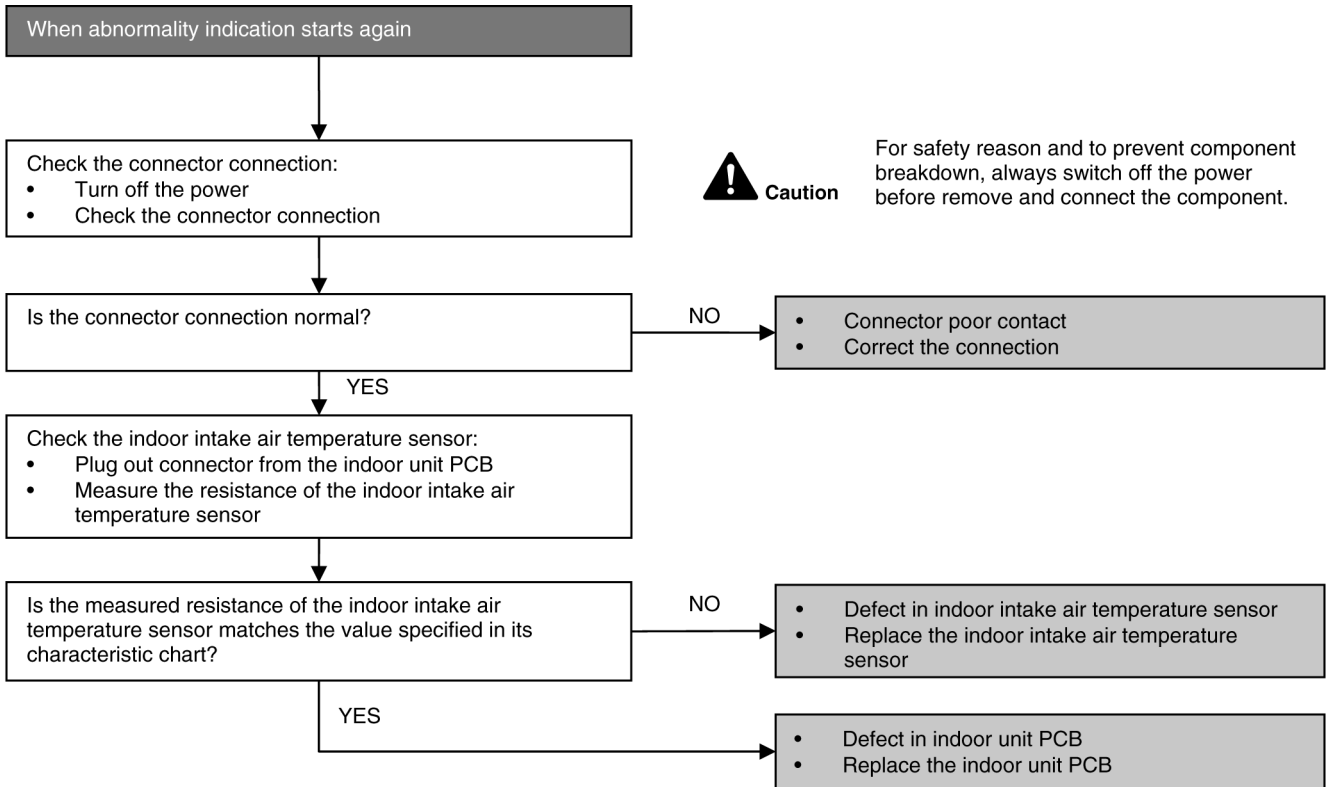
When abnormality indication starts again

Check the connector connection:
• Turn off the power
• Check the connector connection

Caution

For safety reason and to prevent component breakdown, always switch off the power before remove and connect the component.

Is the connector connection normal?

NO

• Connector poor contact
• Correct the connection

YES

Check the indoor intake air temperature sensor:
• Plug out connector from the indoor unit PCB
• Measure the resistance of the indoor intake air temperature sensor

Is the measured resistance of the indoor intake air temperature sensor matches the value specified in its characteristic chart?

NO

• Defect in indoor intake air temperature sensor
• Replace the indoor intake air temperature sensor

YES

• Defect in indoor unit PCB
• Replace the indoor unit PCB